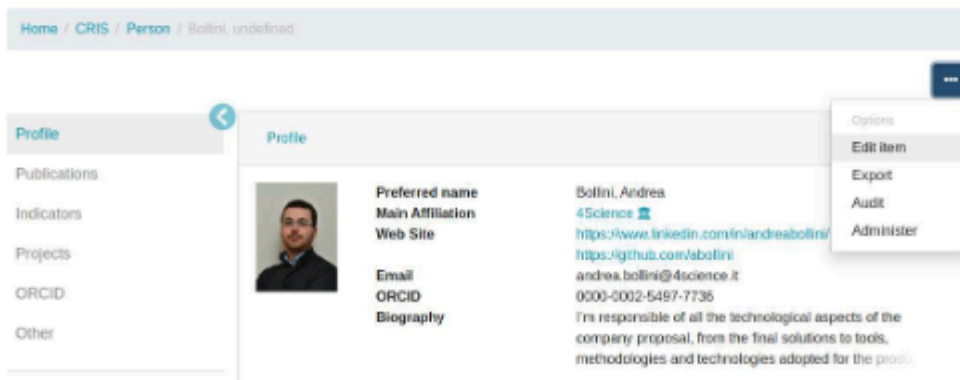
Home / CRIS / Person / Bollini, undefined

...

Options
Edit item
Export
Audit
Administer

Profile
Publications
Indicators
Projects
ORCID
Other

Profile

Preferred name
Main Affiliation
Web Site

Email
ORCID
Biography

Bollini, Andrea
4Science
https://www.linkedin.com/in/andreabollini/
https://github.com/abollini
andrea.bollini@4science.it
0000-0002-5497-7736
I'm responsible of all the technological aspects of the company proposal, from the final solutions to tools, methodologies and technologies adopted for the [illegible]